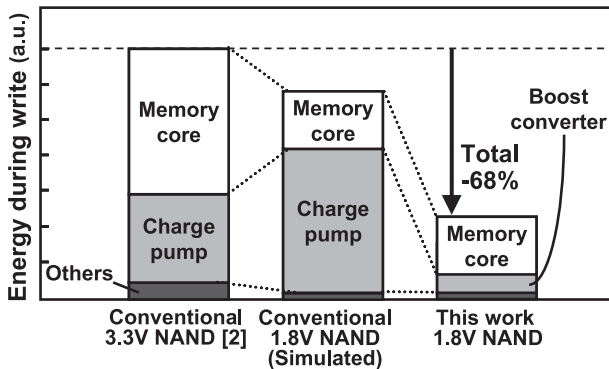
Energy during write (a.u.)

Memory core

Charge pump

Others

Memory core

Charge pump

Total -68%

Boost converter

Memory core

Conventional 3.3V NAND [2]

Conventional 1.8V NAND (Simulated)

This work 1.8V NAND